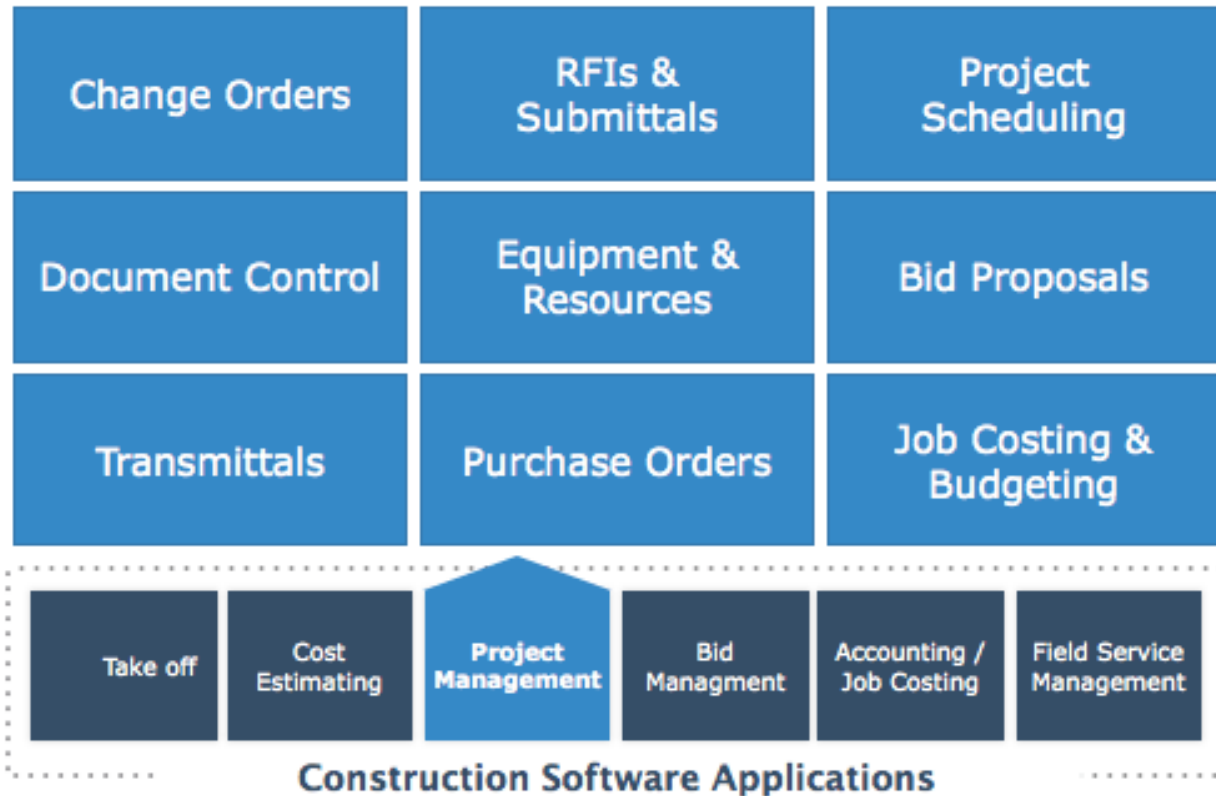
Change Orders

RFIs & Submittals

Project Scheduling

Document Control

Equipment & Resources

Bid Proposals

Transmittals

Purchase Orders

Job Costing & Budgeting

Take off

Cost Estimating

Project Management

Bid Managment

Accounting / Job Costing

Field Service Management

Construction Software Applications